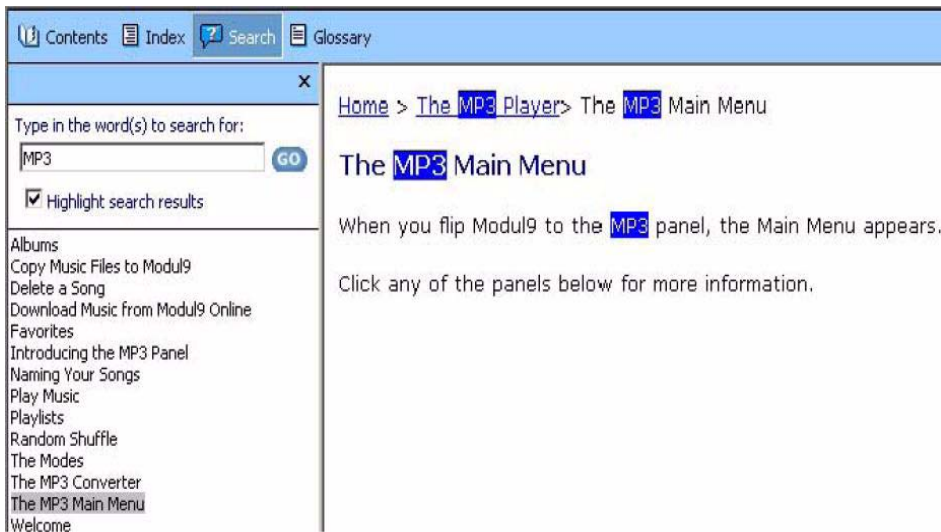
Contents Index Search Glossary

×

Type in the word(s) to search for:

MP3

GO

Highlight search results

Albums
Copy Music Files to Modul9
Delete a Song
Download Music from Modul9 Online
Favorites
Introducing the MP3 Panel
Naming Your Songs
Play Music
Playlists
Random Shuffle
The Modes
The MP3 Converter
The MP3 Main Menu
Welcome

Home > The MP3 Player> The MP3 Main Menu

The MP3 Main Menu

When you flip Modul9 to the MP3 panel, the Main Menu appears.

Click any of the panels below for more information.